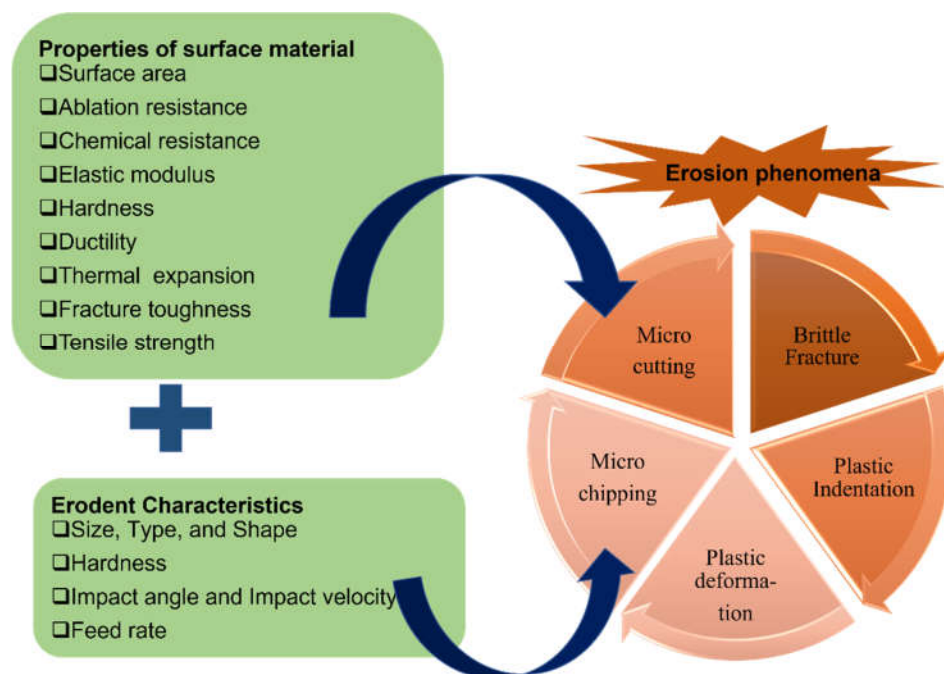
Properties of surface material
❑Surface area
❑Ablation resistance
❑Chemical resistance
❑Elastic modulus
❑Hardness
❑Ductility
❑Thermal expansion
❑Fracture toughness
❑Tensile strength

Erodent Characteristics
❑Size, Type, and Shape
❑Hardness
❑Impact angle and Impact velocity
❑Feed rate

Erosion phenomena

Micro cutting

Brittle Fracture

Plastic Indentation

Plastic deformation

Micro chipping